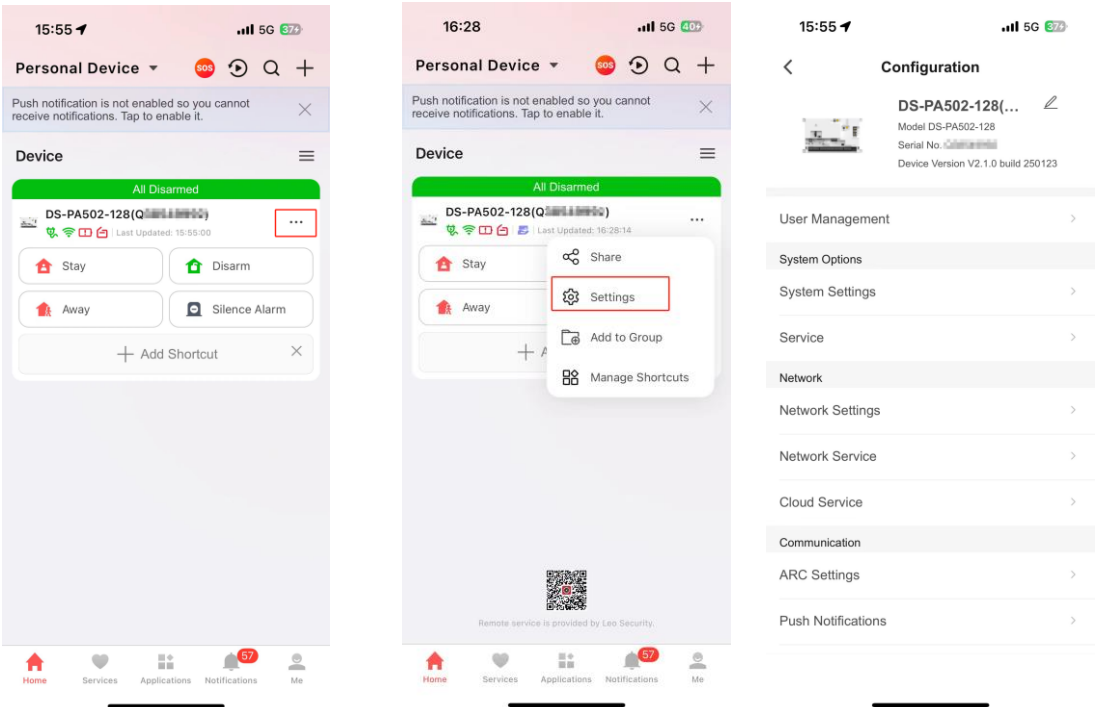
15:55 5G 37

Personal Device SOS

Push notification is not enabled so you cannot receive notifications. Tap to enable it.

Device

All Disarmed

DS-PA502-128(Q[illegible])

Last Updated: 15:55:00

Stay

Disarm

Away

Silence Alarm

+ Add Shortcut

Home Services Applications 57 Notifications Me

16:28 5G 40

Personal Device SOS

Push notification is not enabled so you cannot receive notifications. Tap to enable it.

Device

All Disarmed

DS-PA502-128(Q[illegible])

Last Updated: 16:28:14

Stay

Away

Share

Settings

Add to Group

Manage Shortcuts

Remote service is provided by Leo Security.

Home Services Applications 57 Notifications Me

15:55 5G 37

Configuration

DS-PA502-128(...

Model DS-PA502-128

Serial No. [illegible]

Device Version V2.1.0 build 250123

User Management

System Options

System Settings

Service

Network

Network Settings

Network Service

Cloud Service

Communication

ARC Settings

Push Notifications